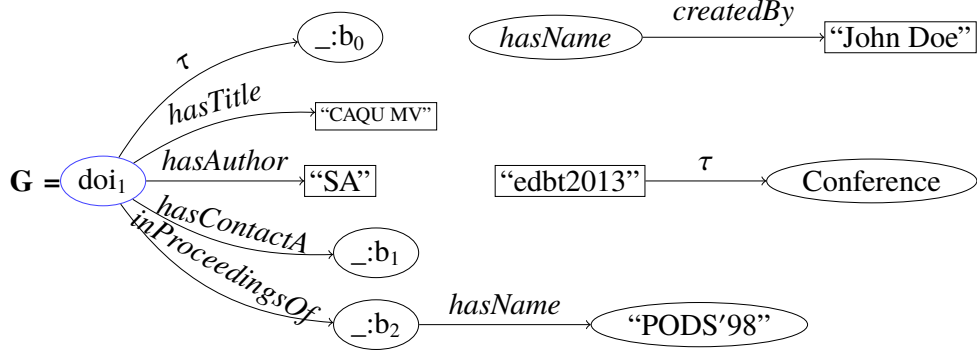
$\mathbf{G}$ = doi$_1$

$\tau$

_:b$_0$

hasTitle

"CAQU MV"

hasAuthor

"SA"

hasContactA

_:b$_1$

inProceedingsOf

_:b$_2$

hasName

"PODS'98"

hasName

createdBy

"John Doe"

"edbt2013"

$\tau$

Conference